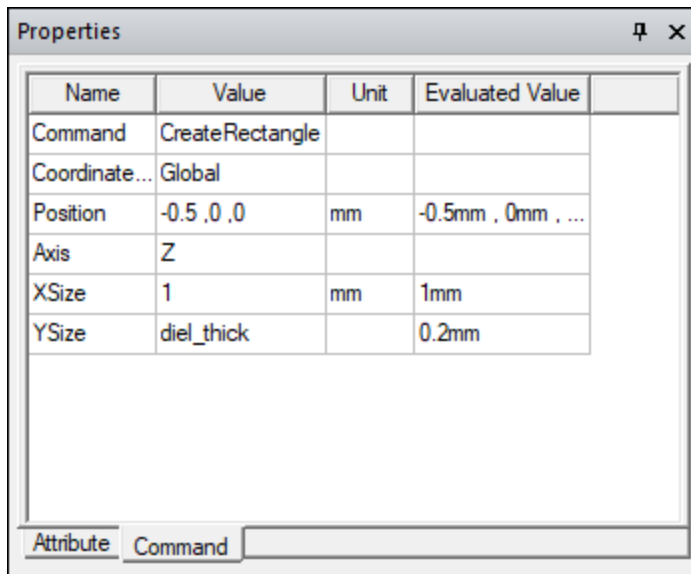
Properties

| Name | Value | Unit | Evaluated Value |
|---|---|---|---|
| Command | CreateRectangle | | |
| Coordinate... | Global | | |
| Position | -0.5 ,0 ,0 | mm | -0.5mm , 0mm , ... |
| Axis | Z | | |
| XSize | 1 | mm | 1mm |
| YSize | diel_thick | | 0.2mm |

Attribute Command